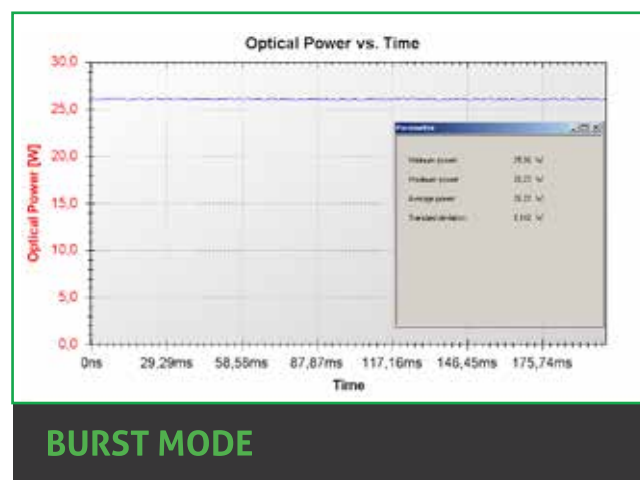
Optical Power vs. Time

Optical Power [W]

30,0
25,0
20,0
15,0
10,0
5,0
0,0

0ns 29,29ms 58,58ms 87,87ms 117,16ms 146,45ms 175,74ms

Time

Parameter

| Minimum power | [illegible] W |
|---|---|
| Maximum power | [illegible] W |
| Average power | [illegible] W |
| Standard deviation | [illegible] W |

BURST MODE